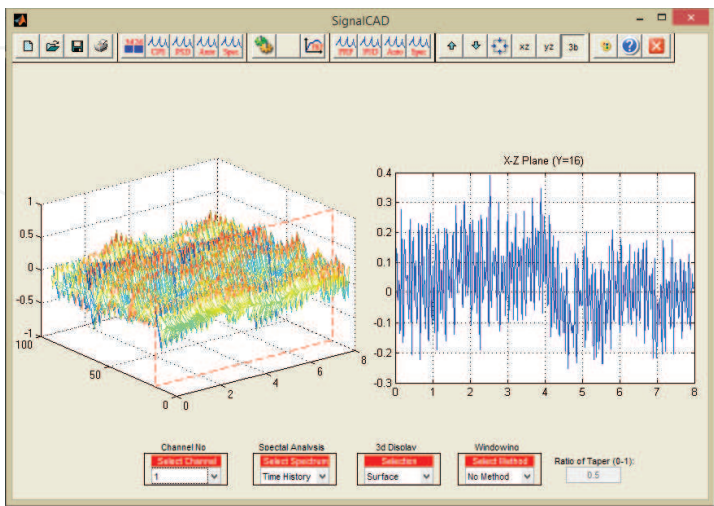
SignalCAD

MOM CPS PSD Auto Spec

PDF PSD Auto Spec

xz yz 3b

1
0.5
0
-0.5
-1
100
50
0
0
2
4
6
8

X-Z Plane (Y=16)

0.4
0.3
0.2
0.1
0
-0.1
-0.2
-0.3
0 1 2 3 4 5 6 7 8

Channel No
Select Channel
1

Spectal Analysis
Select Spectrum
Time History

3d Display
Selection
Surface

Windowing
Select Method
No Method

Ratio of Taper (0-1):
0.5